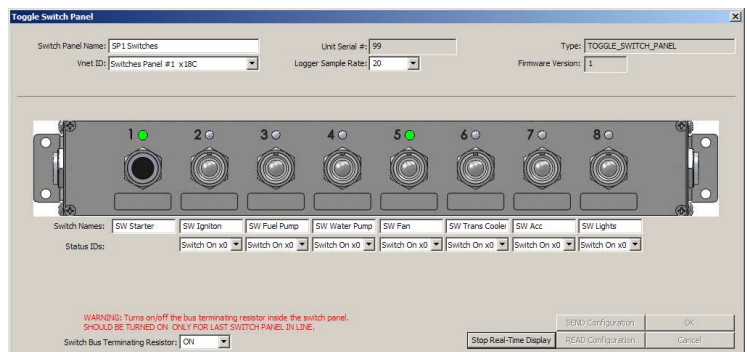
Toggle Switch Panel

Switch Panel Name: SP1 Switches
Unit Serial #: 99
Type: TOGGLE_SWITCH_PANEL
Vnet ID: Switches Panel #1 x18C
Logger Sample Rate: 20
Firmware Version: 1

1 2 3 4 5 6 7 8

| Switch Names: | SW Starter | SW Igniton | SW Fuel Pump | SW Water Pump | SW Fan | SW Trans Cooler | SW Acc | SW Lights |
|---|---|---|---|---|---|---|---|---|
| Status IDs: | | Switch On x0 | Switch On x0 | Switch On x0 | Switch On x0 | Switch On x0 | Switch On x0 | Switch On x0 |

WARNING: Turns on/off the bus terminating resistor inside the switch panel.
SHOULD BE TURNED ON ONLY FOR LAST SWITCH PANEL IN LINE.

Switch Bus Terminating Resistor: ON

Stop Real-Time Display
SEND Configuration
READ Configuration
OK
Cancel